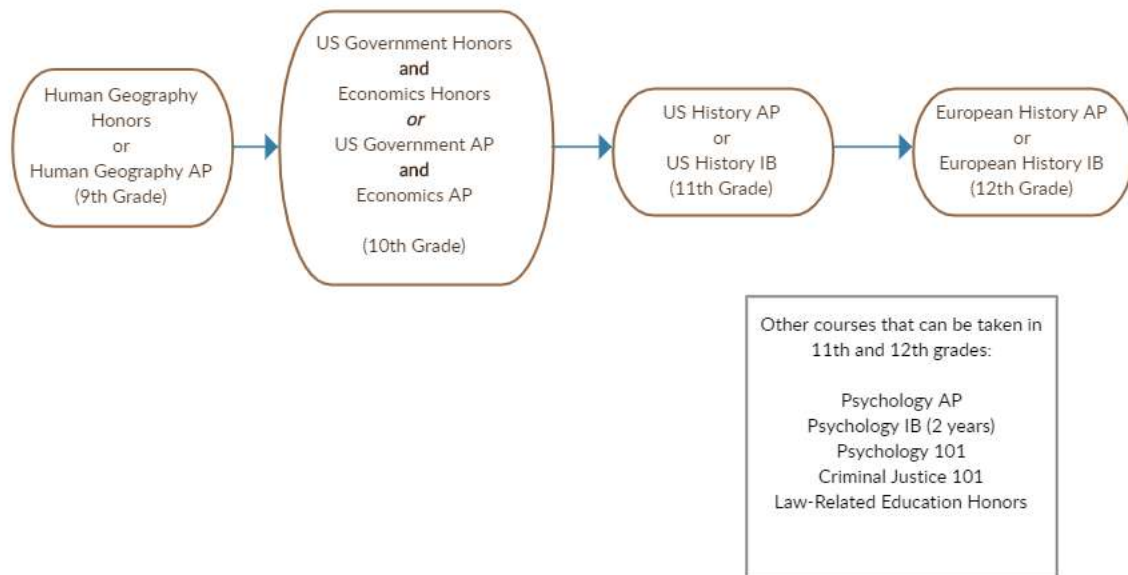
Human Geography Honors
or
Human Geography AP
(9th Grade)

US Government Honors
and
Economics Honors
or
US Government AP
and
Economics AP

(10th Grade)

US History AP
or
US History IB
(11th Grade)

European History AP
or
European History IB
(12th Grade)

Other courses that can be taken in 11th and 12th grades:

Psychology AP
Psychology IB (2 years)
Psychology 101
Criminal Justice 101
Law-Related Education Honors